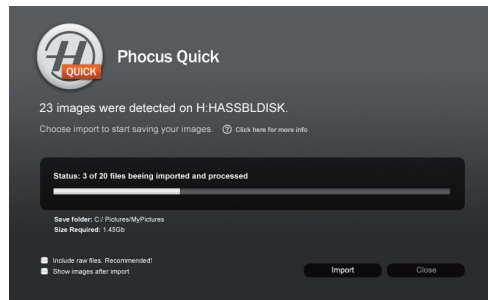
QUICK

Phocus Quick

23 images were detected on H:HASSBLDISK.

Choose import to start saving your images. Click here for more info

Status: 3 of 20 files beeing imported and processed

Save folder: C:/ Pictures/MyPictures
Size Required: 1.45Gb

Include raw files. Recommended!
Show images after import

Import
Close